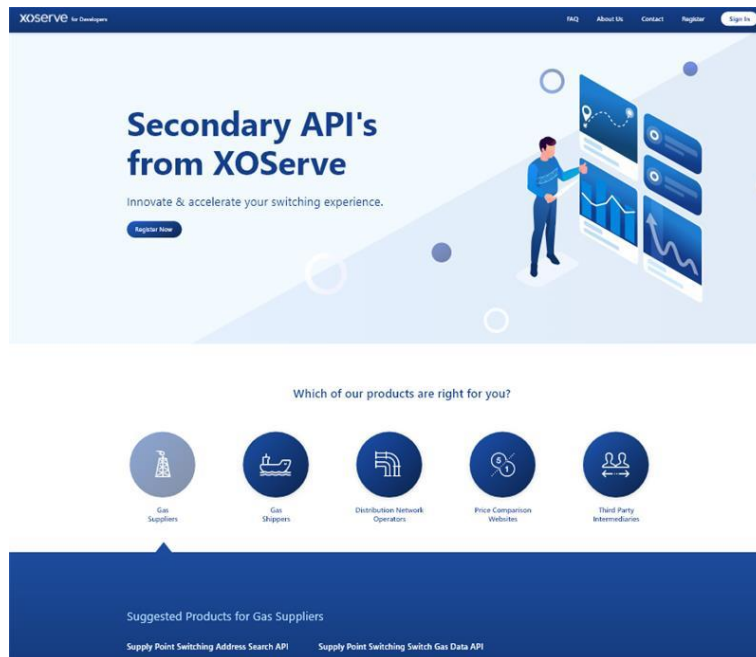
xoserve for Developers

FAQ About Us Contact Register Sign In

Secondary API's from XOServe

Innovate & accelerate your switching experience.

Register Now

Which of our products are right for you?

Gas Suppliers

Gas Shippers

Distribution Network Operators

Price Comparison Websites

Third Party Intermediaries

Suggested Products for Gas Suppliers

Supply Point Switching Address Search API

Supply Point Switching Switch Gas Data API